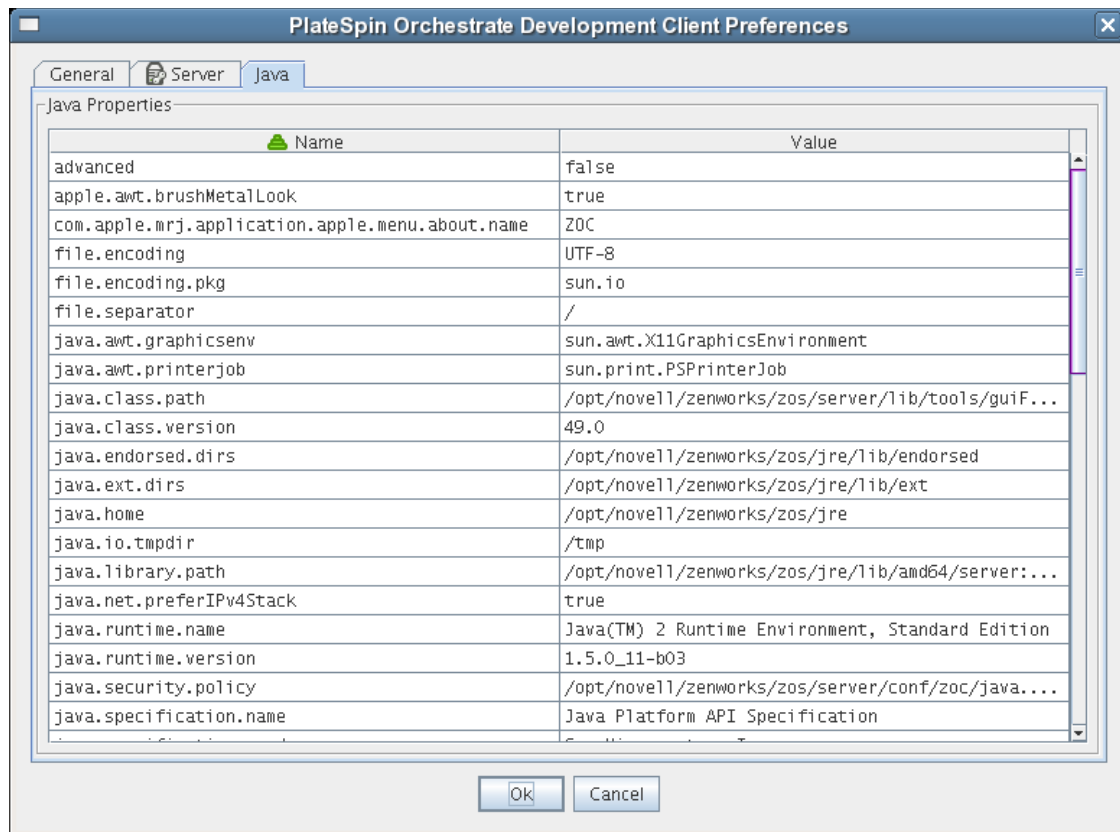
PlateSpin Orchestrate Development Client Preferences

General | Server | Java

Java Properties

| Name | Value |
|---|---|
| advanced | false |
| apple.awt.brushMetalLook | true |
| com.apple.mrj.application.apple.menu.about.name | ZOC |
| file.encoding | UTF-8 |
| file.encoding.pkg | sun.io |
| file.separator | / |
| java.awt.graphicsenv | sun.awt.X11GraphicsEnvironment |
| java.awt.printerjob | sun.print.PSPrinterJob |
| java.class.path | /opt/novell/zenworks/zos/server/lib/tools/guiF... |
| java.class.version | 49.0 |
| java.endorsed.dirs | /opt/novell/zenworks/zos/jre/lib/endorsed |
| java.ext.dirs | /opt/novell/zenworks/zos/jre/lib/ext |
| java.home | /opt/novell/zenworks/zos/jre |
| java.io.tmpdir | /tmp |
| java.library.path | /opt/novell/zenworks/zos/jre/lib/amd64/server:... |
| java.net.preferIPv4Stack | true |
| java.runtime.name | Java(TM) 2 Runtime Environment, Standard Edition |
| java.runtime.version | 1.5.0_11-b03 |
| java.security.policy | /opt/novell/zenworks/zos/server/conf/zoc/java.... |
| java.specification.name | Java Platform API Specification |
| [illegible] | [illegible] |

Ok Cancel